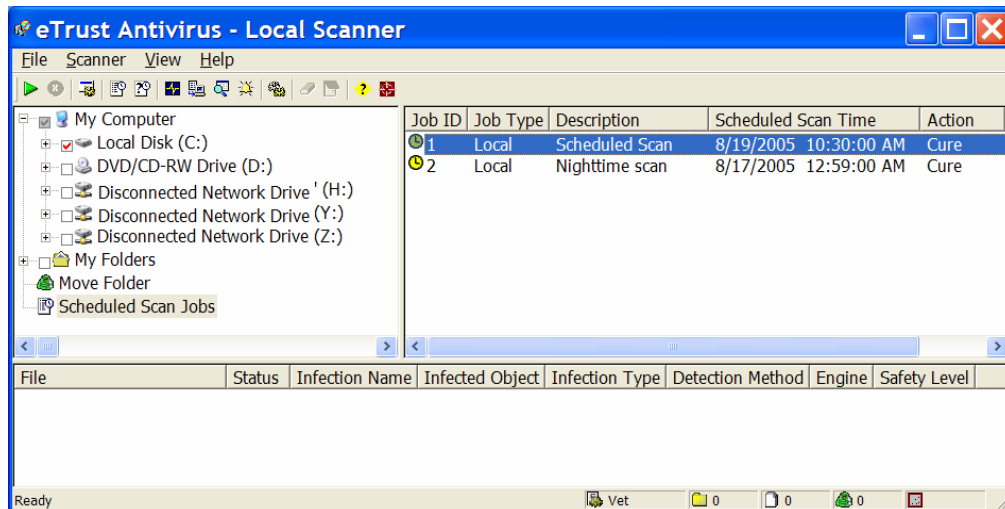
eTrust Antivirus - Local Scanner

File Scanner View Help

My Computer
Local Disk (C:)
DVD/CD-RW Drive (D:)
Disconnected Network Drive ' (H:)
Disconnected Network Drive (Y:)
Disconnected Network Drive (Z:)
My Folders
Move Folder
Scheduled Scan Jobs

| Job ID | Job Type | Description | Scheduled Scan Time | Action |
|---|---|---|---|---|
| 1 | Local | Scheduled Scan | 8/19/2005 10:30:00 AM | Cure |
| 2 | Local | Nighttime scan | 8/17/2005 12:59:00 AM | Cure |

| File | Status | Infection Name | Infected Object | Infection Type | Detection Method | Engine | Safety Level |
|---|---|---|---|---|---|---|---|

Ready Vet 0 0 0